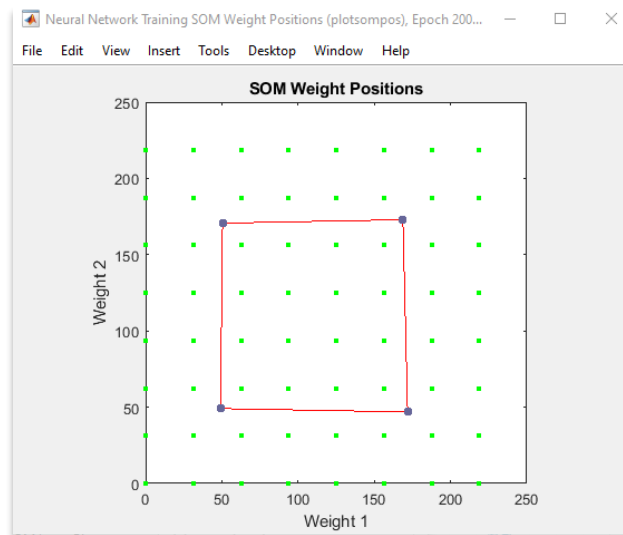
Neural Network Training SOM Weight Positions (plotsompos), Epoch 200...

File Edit View Insert Tools Desktop Window Help

SOM Weight Positions

250
200
150
100
50
0

Weight 2

0 50 100 150 200 250

Weight 1